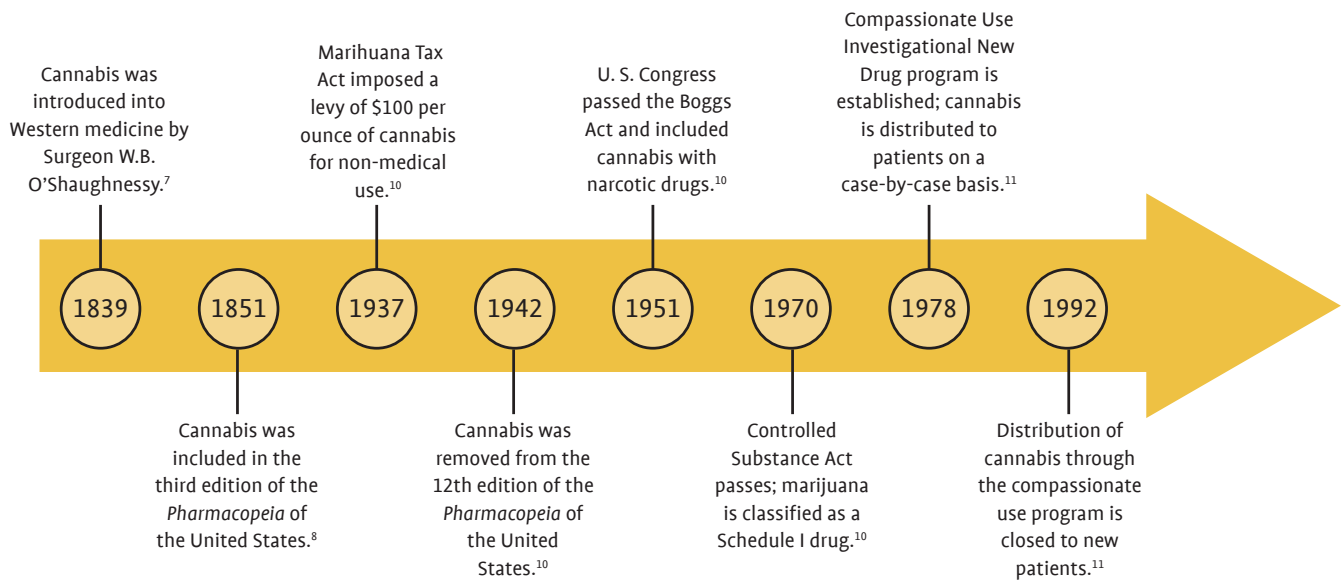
Cannabis was introduced into Western medicine by Surgeon W.B. O'Shaughnessy.$^{7}$

Marihuana Tax Act imposed a levy of $100 per ounce of cannabis for non-medical use.$^{10}$

U. S. Congress passed the Boggs Act and included cannabis with narcotic drugs.$^{10}$

Compassionate Use Investigational New Drug program is established; cannabis is distributed to patients on a case-by-case basis.$^{11}$

1839

1851

1937

1942

1951

1970

1978

1992

Cannabis was included in the third edition of the Pharmacopeia of the United States.$^{8}$

Cannabis was removed from the 12th edition of the Pharmacopeia of the United States.$^{10}$

Controlled Substance Act passes; marijuana is classified as a Schedule I drug.$^{10}$

Distribution of cannabis through the compassionate use program is closed to new patients.$^{11}$